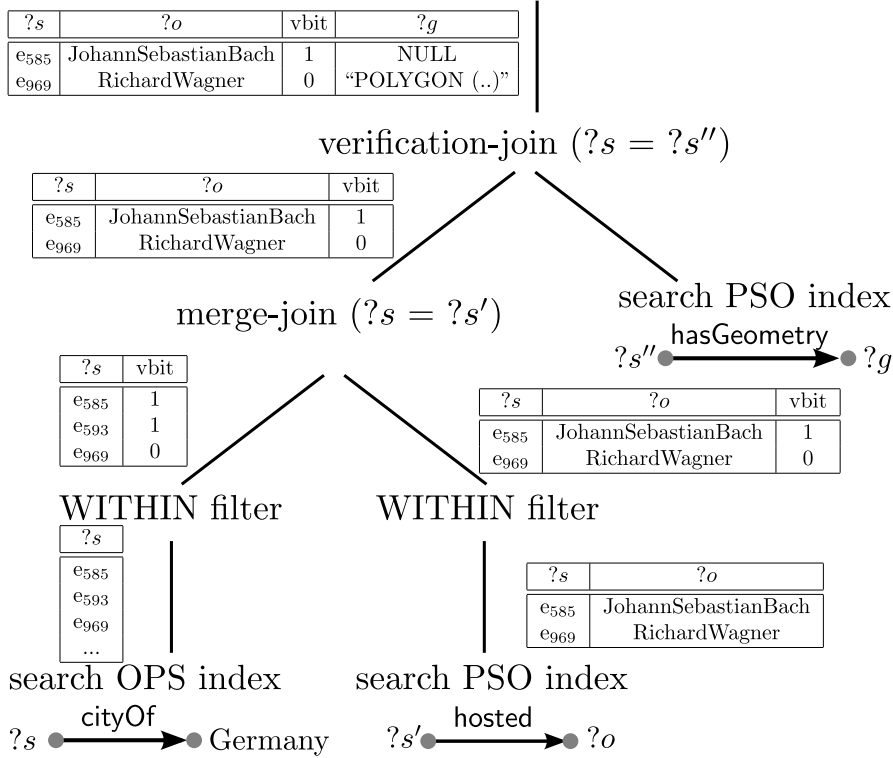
| $?s$ | $?o$ | vbit | $?g$ |
|---|---|---|---|
| $e_{585}$ | JohannSebastianBach | 1 | NULL |
| $e_{969}$ | RichardWagner | 0 | “POLYGON (..)” |

verification-join ($?s = ?s''$)

| $?s$ | $?o$ | vbit |
|---|---|---|
| $e_{585}$ | JohannSebastianBach | 1 |
| $e_{969}$ | RichardWagner | 0 |

merge-join ($?s = ?s'$)

search PSO index

$?s''$ hasGeometry $?g$

| $?s$ | vbit |
|---|---|
| $e_{585}$ | 1 |
| $e_{593}$ | 1 |
| $e_{969}$ | 0 |

| $?s$ | $?o$ | vbit |
|---|---|---|
| $e_{585}$ | JohannSebastianBach | 1 |
| $e_{969}$ | RichardWagner | 0 |

WITHIN filter

WITHIN filter

| $?s$ |
|---|
| $e_{585}$ |
| $e_{593}$ |
| $e_{969}$ |
| ... |

| $?s$ | $?o$ |
|---|---|
| $e_{585}$ | JohannSebastianBach |
| $e_{969}$ | RichardWagner |

search OPS index

search PSO index

$?s$ cityOf Germany

$?s'$ hosted $?o$